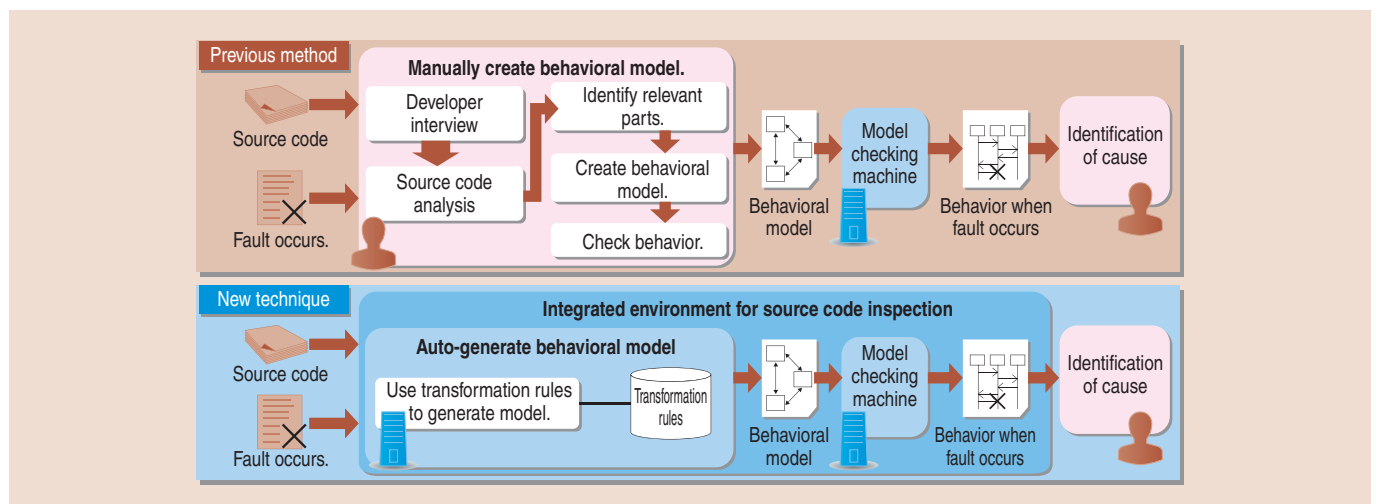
Previous method

Source code

Fault occurs.

Manually create behavioral model.

Developer interview

Source code analysis

Identify relevant parts.

Create behavioral model.

Check behavior.

Behavioral model

Model checking machine

Behavior when fault occurs

Identification of cause

New technique

Source code

Fault occurs.

Integrated environment for source code inspection

Auto-generate behavioral model

Use transformation rules to generate model.

Transformation rules

Behavioral model

Model checking machine

Behavior when fault occurs

Identification of cause